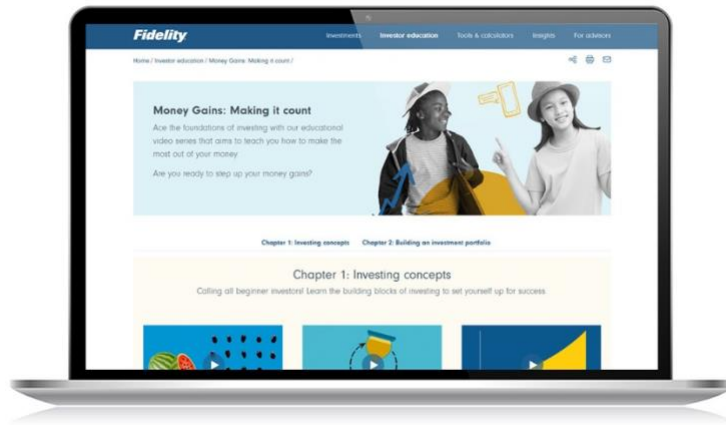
Fidelity

Investments Investor education Tools & calculators Insights For advisors

Home / Investor education / Money Gains: Making it count /

Money Gains: Making it count

Ace the foundations of investing with our educational video series that aims to teach you how to make the most out of your money

Are you ready to step up your money gains?

Chapter 1: Investing concepts Chapter 2: Building an investment portfolio

Chapter 1: Investing concepts

Calling all beginner investors! Learn the building blocks of investing to set yourself up for success